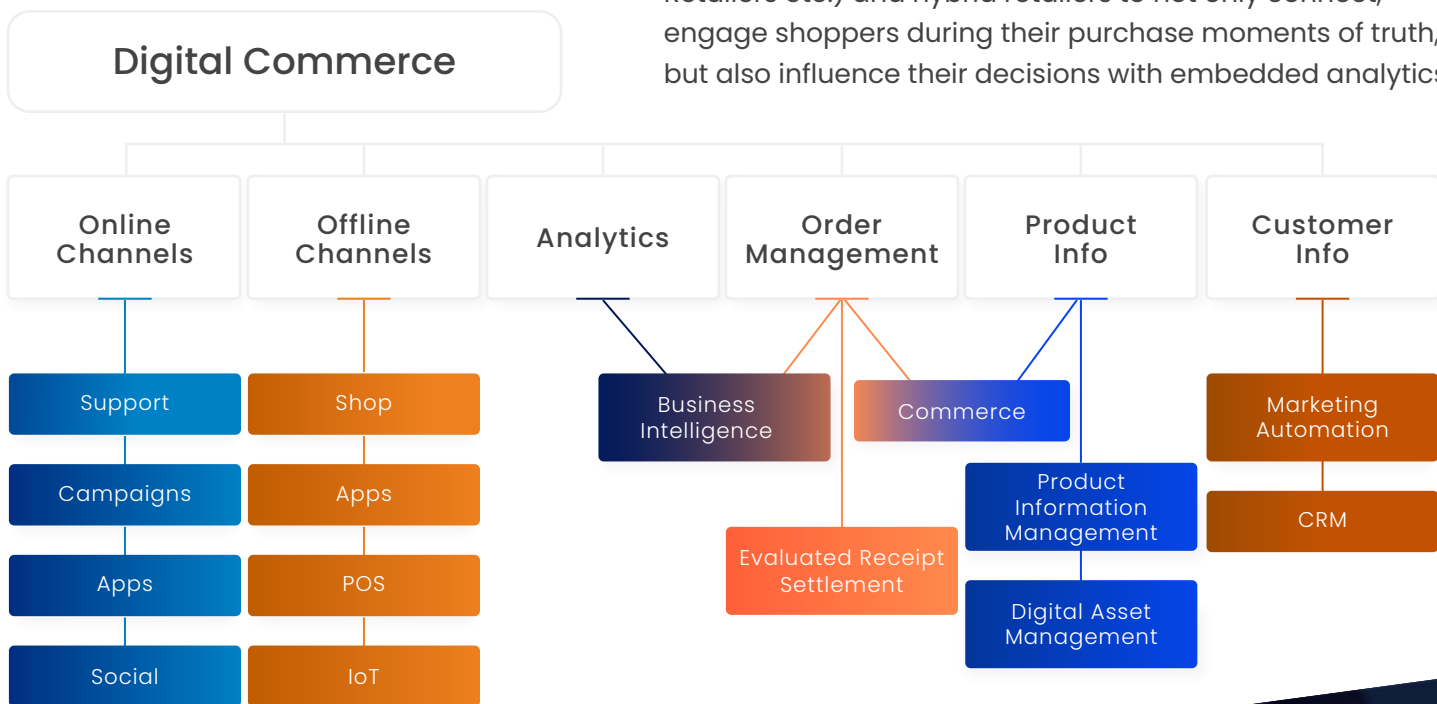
Digital Commerce

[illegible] engage shoppers during their purchase moments of truth, but also influence their decisions with embedded analytics

Online Channels

Offline Channels

Analytics

Order Management

Product Info

Customer Info

Support

Campaigns

Apps

Social

Shop

Apps

POS

IoT

Business Intelligence

Evaluated Receipt Settlement

Commerce

Product Information Management

Digital Asset Management

Marketing Automation

CRM